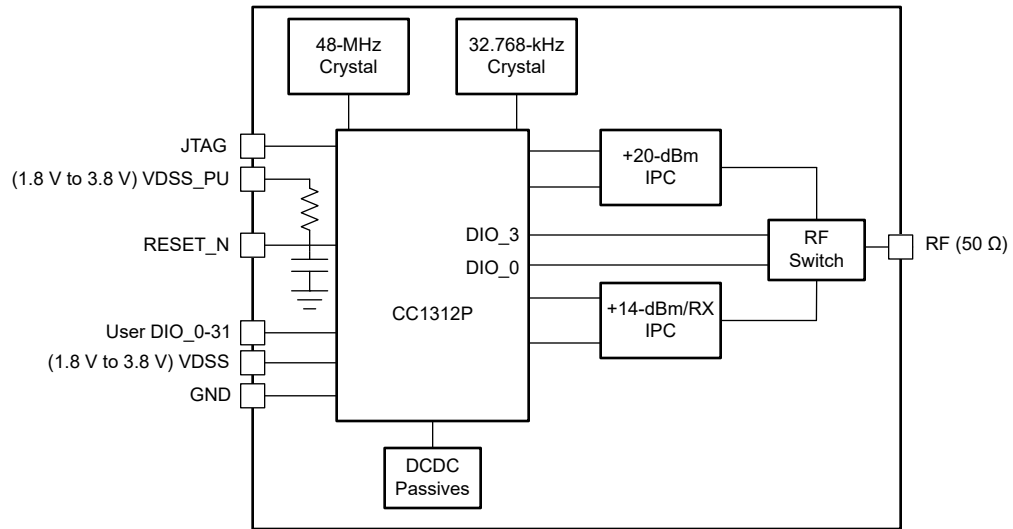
48-MHz
Crystal

32.768-kHz
Crystal

JTAG

(1.8 V to 3.8 V) VDSS_PU

RESET_N

User DIO_0-31

(1.8 V to 3.8 V) VDSS

GND

CC1312P

DIO_3

DIO_0

+20-dBm
IPC

+14-dBm/RX
IPC

RF
Switch

RF (50 Ω)

DCDC
Passives